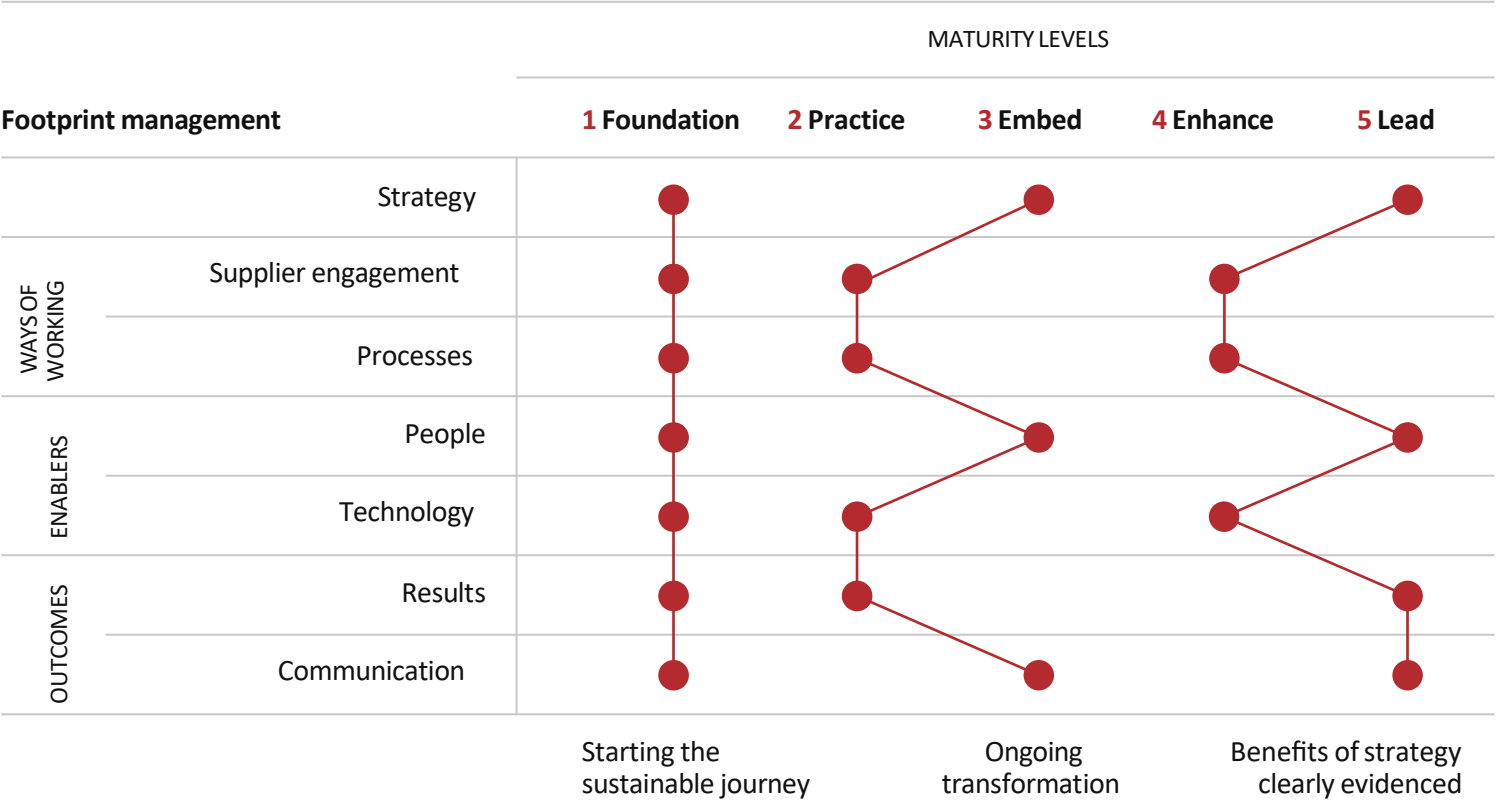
MATURITY LEVELS

| Footprint management | | 1 Foundation | 2 Practice | 3 Embed | 4 Enhance | 5 Lead |
|---|---|---|---|---|---|---|
| | Strategy | | | | | |
| WAYS OF WORKING | Supplier engagement | | | | | |
| | Processes | | | | | |
| ENABLERS | People | | | | | |
| | Technology | | | | | |
| OUTCOMES | Results | | | | | |
| | Communication | | | | | |

Starting the sustainable journey

Ongoing transformation

Benefits of strategy clearly evidenced